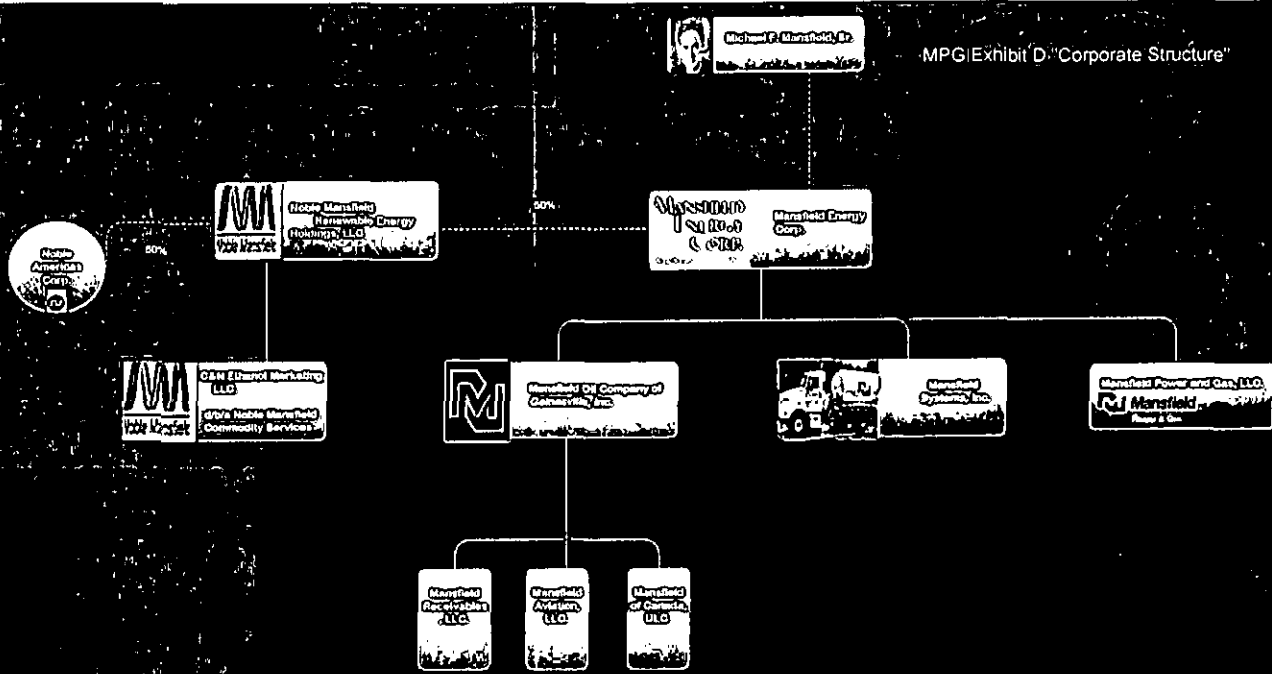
MPG Exhibit D "Corporate Structure"

Michael F. Mansfield, Sr.

Noble Americas Corp.

50%

Noble Mansfield Renewable Energy Holdings, LLC

50%

Mansfield Energy Corp.

C&N Ethanol Marketing, LLC

d/b/a Noble Mansfield Commodity Services

Mansfield Oil Company of Gainesville, Inc.

Mansfield Systems, Inc.

Mansfield Power and Gas, LLC

Mansfield

Mansfield Receivables, LLC

Mansfield Aviation, LLC

Mansfield of Canada, ULC